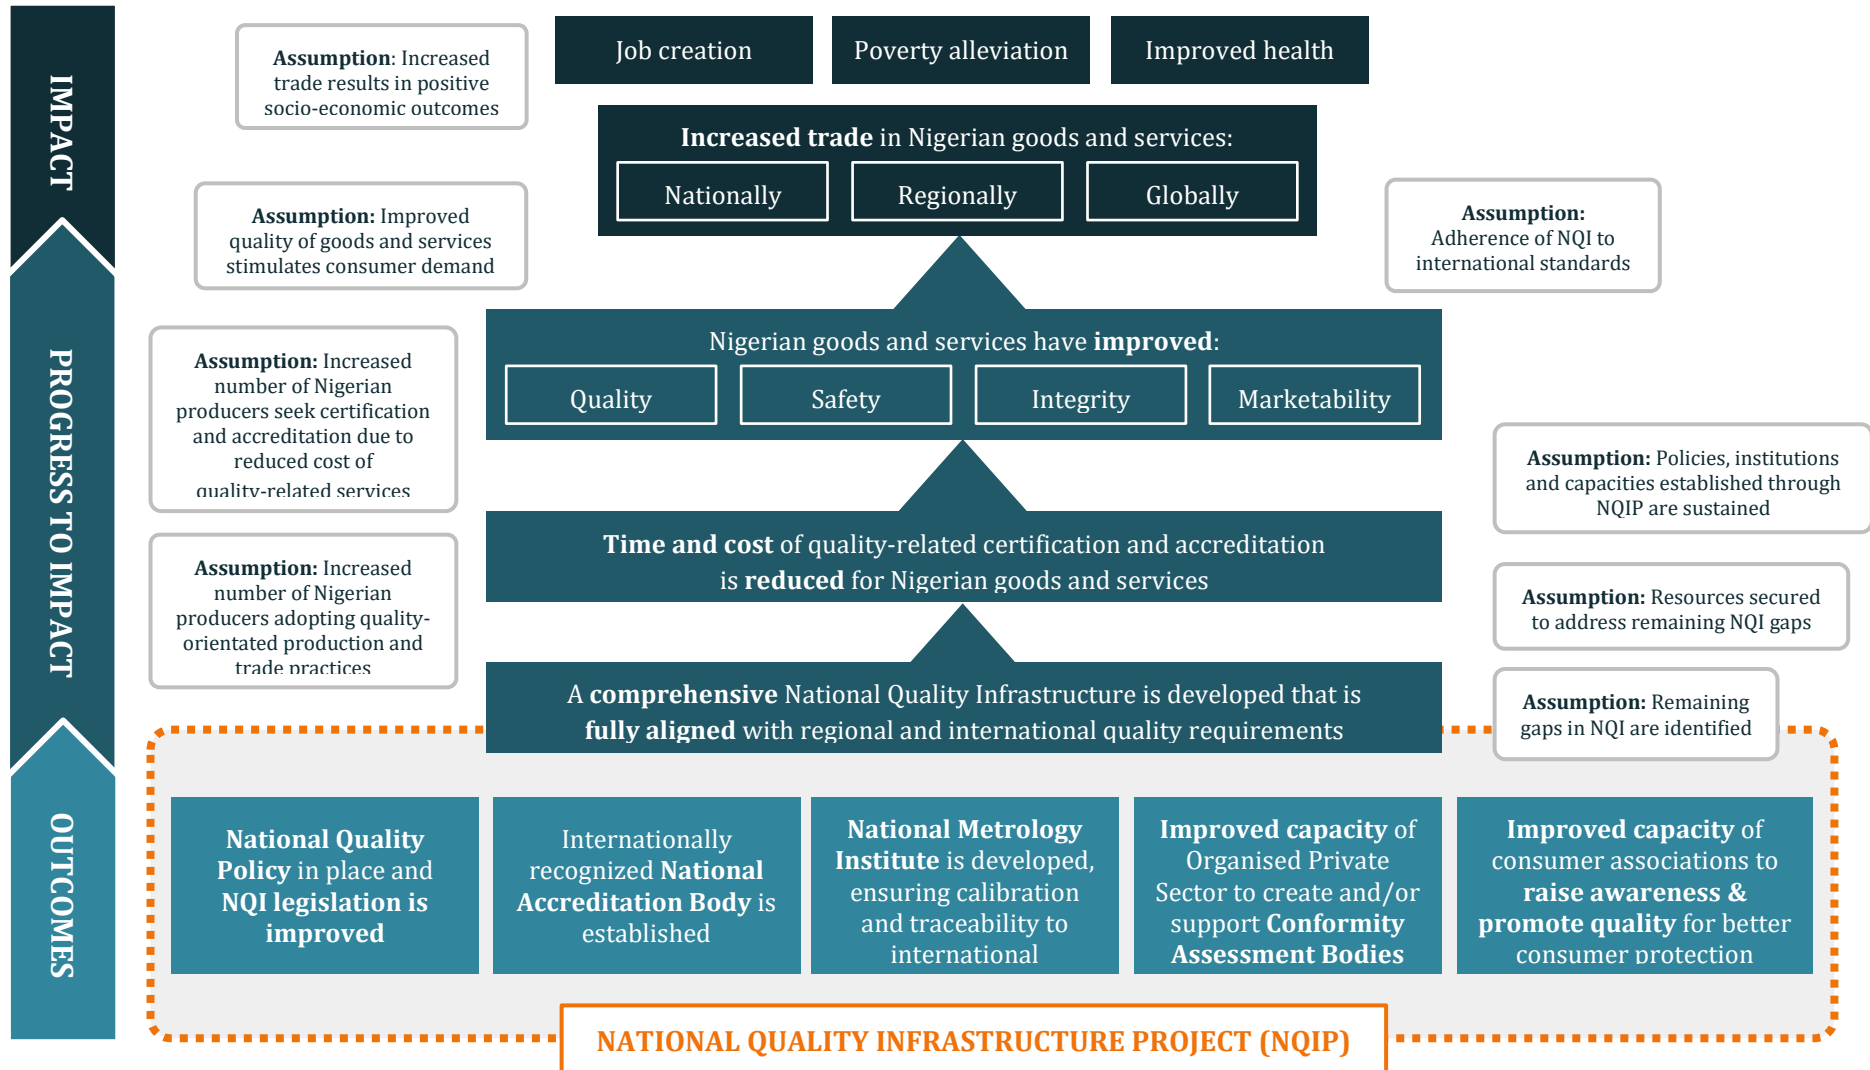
IMPACT

PROGRESS TO IMPACT

OUTCOMES

Assumption: Increased trade results in positive socio-economic outcomes

Job creation

Poverty alleviation

Improved health

Increased trade in Nigerian goods and services:

Nationally

Regionally

Globally

Assumption: Improved quality of goods and services stimulates consumer demand

Assumption: Adherence of NQI to international standards

Assumption: Increased number of Nigerian producers seek certification and accreditation due to reduced cost of quality-related services

Nigerian goods and services have improved:

Quality

Safety

Integrity

Marketability

Assumption: Policies, institutions and capacities established through NQIP are sustained

Time and cost of quality-related certification and accreditation is reduced for Nigerian goods and services

Assumption: Increased number of Nigerian producers adopting quality-orientated production and trade practices

Assumption: Resources secured to address remaining NQI gaps

A comprehensive National Quality Infrastructure is developed that is fully aligned with regional and international quality requirements

Assumption: Remaining gaps in NQI are identified

National Quality Policy in place and NQI legislation is improved

Internationally recognized National Accreditation Body is established

National Metrology Institute is developed, ensuring calibration and traceability to international

Improved capacity of Organised Private Sector to create and/or support Conformity Assessment Bodies

Improved capacity of consumer associations to raise awareness & promote quality for better consumer protection

NATIONAL QUALITY INFRASTRUCTURE PROJECT (NQIP)